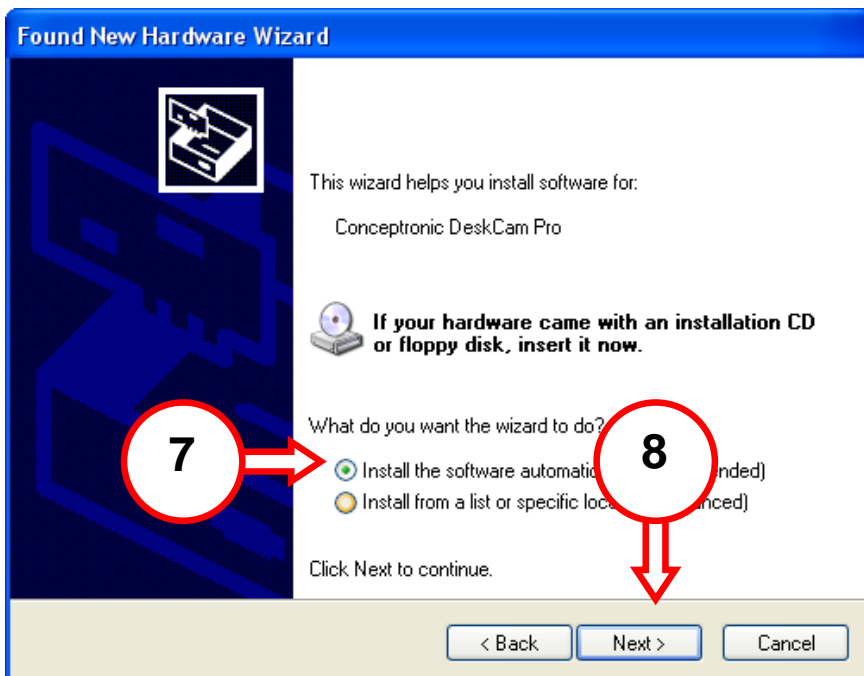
Found New Hardware Wizard

This wizard helps you install software for:

Conceptronic DeskCam Pro

If your hardware came with an installation CD or floppy disk, insert it now.

What do you want the wizard to do?

7

8

Install the software automatic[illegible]nded)

Install from a list or specific loc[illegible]nced)

Click Next to continue.

< Back

Next >

Cancel